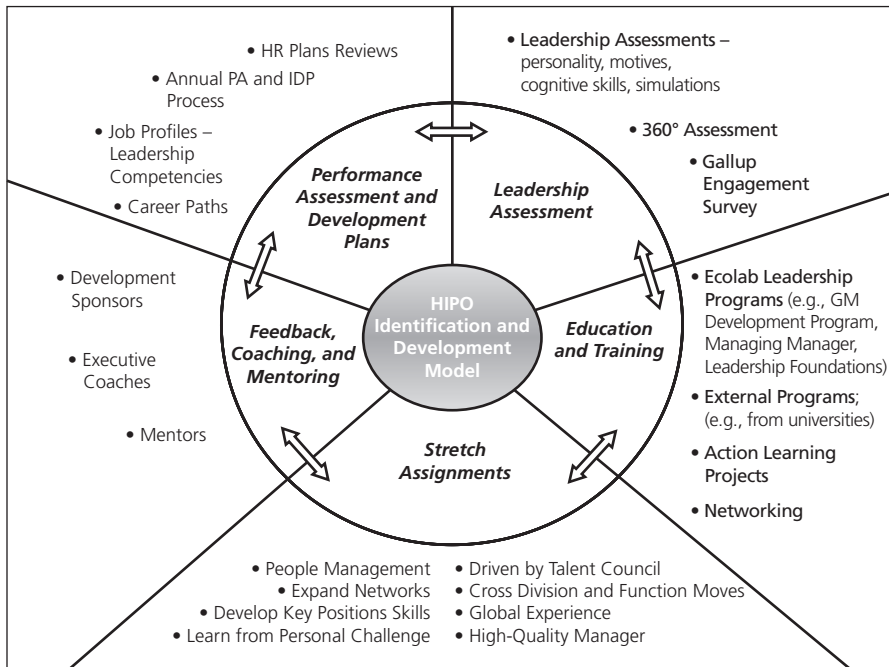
• HR Plans Reviews
• Annual PA and IDP Process
• Job Profiles – Leadership Competencies
• Career Paths

• Leadership Assessments – personality, motives, cognitive skills, simulations
• 360° Assessment
• Gallup Engagement Survey

Performance Assessment and Development Plans

Leadership Assessment

• Development Sponsors
• Executive Coaches
• Mentors

Feedback, Coaching, and Mentoring

HIPO Identification and Development Model

Education and Training

• Ecolab Leadership Programs (e.g., GM Development Program, Managing Manager, Leadership Foundations)
• External Programs; (e.g., from universities)
• Action Learning Projects
• Networking

Stretch Assignments

• People Management
• Expand Networks
• Develop Key Positions Skills
• Learn from Personal Challenge

• Driven by Talent Council
• Cross Division and Function Moves
• Global Experience
• High-Quality Manager